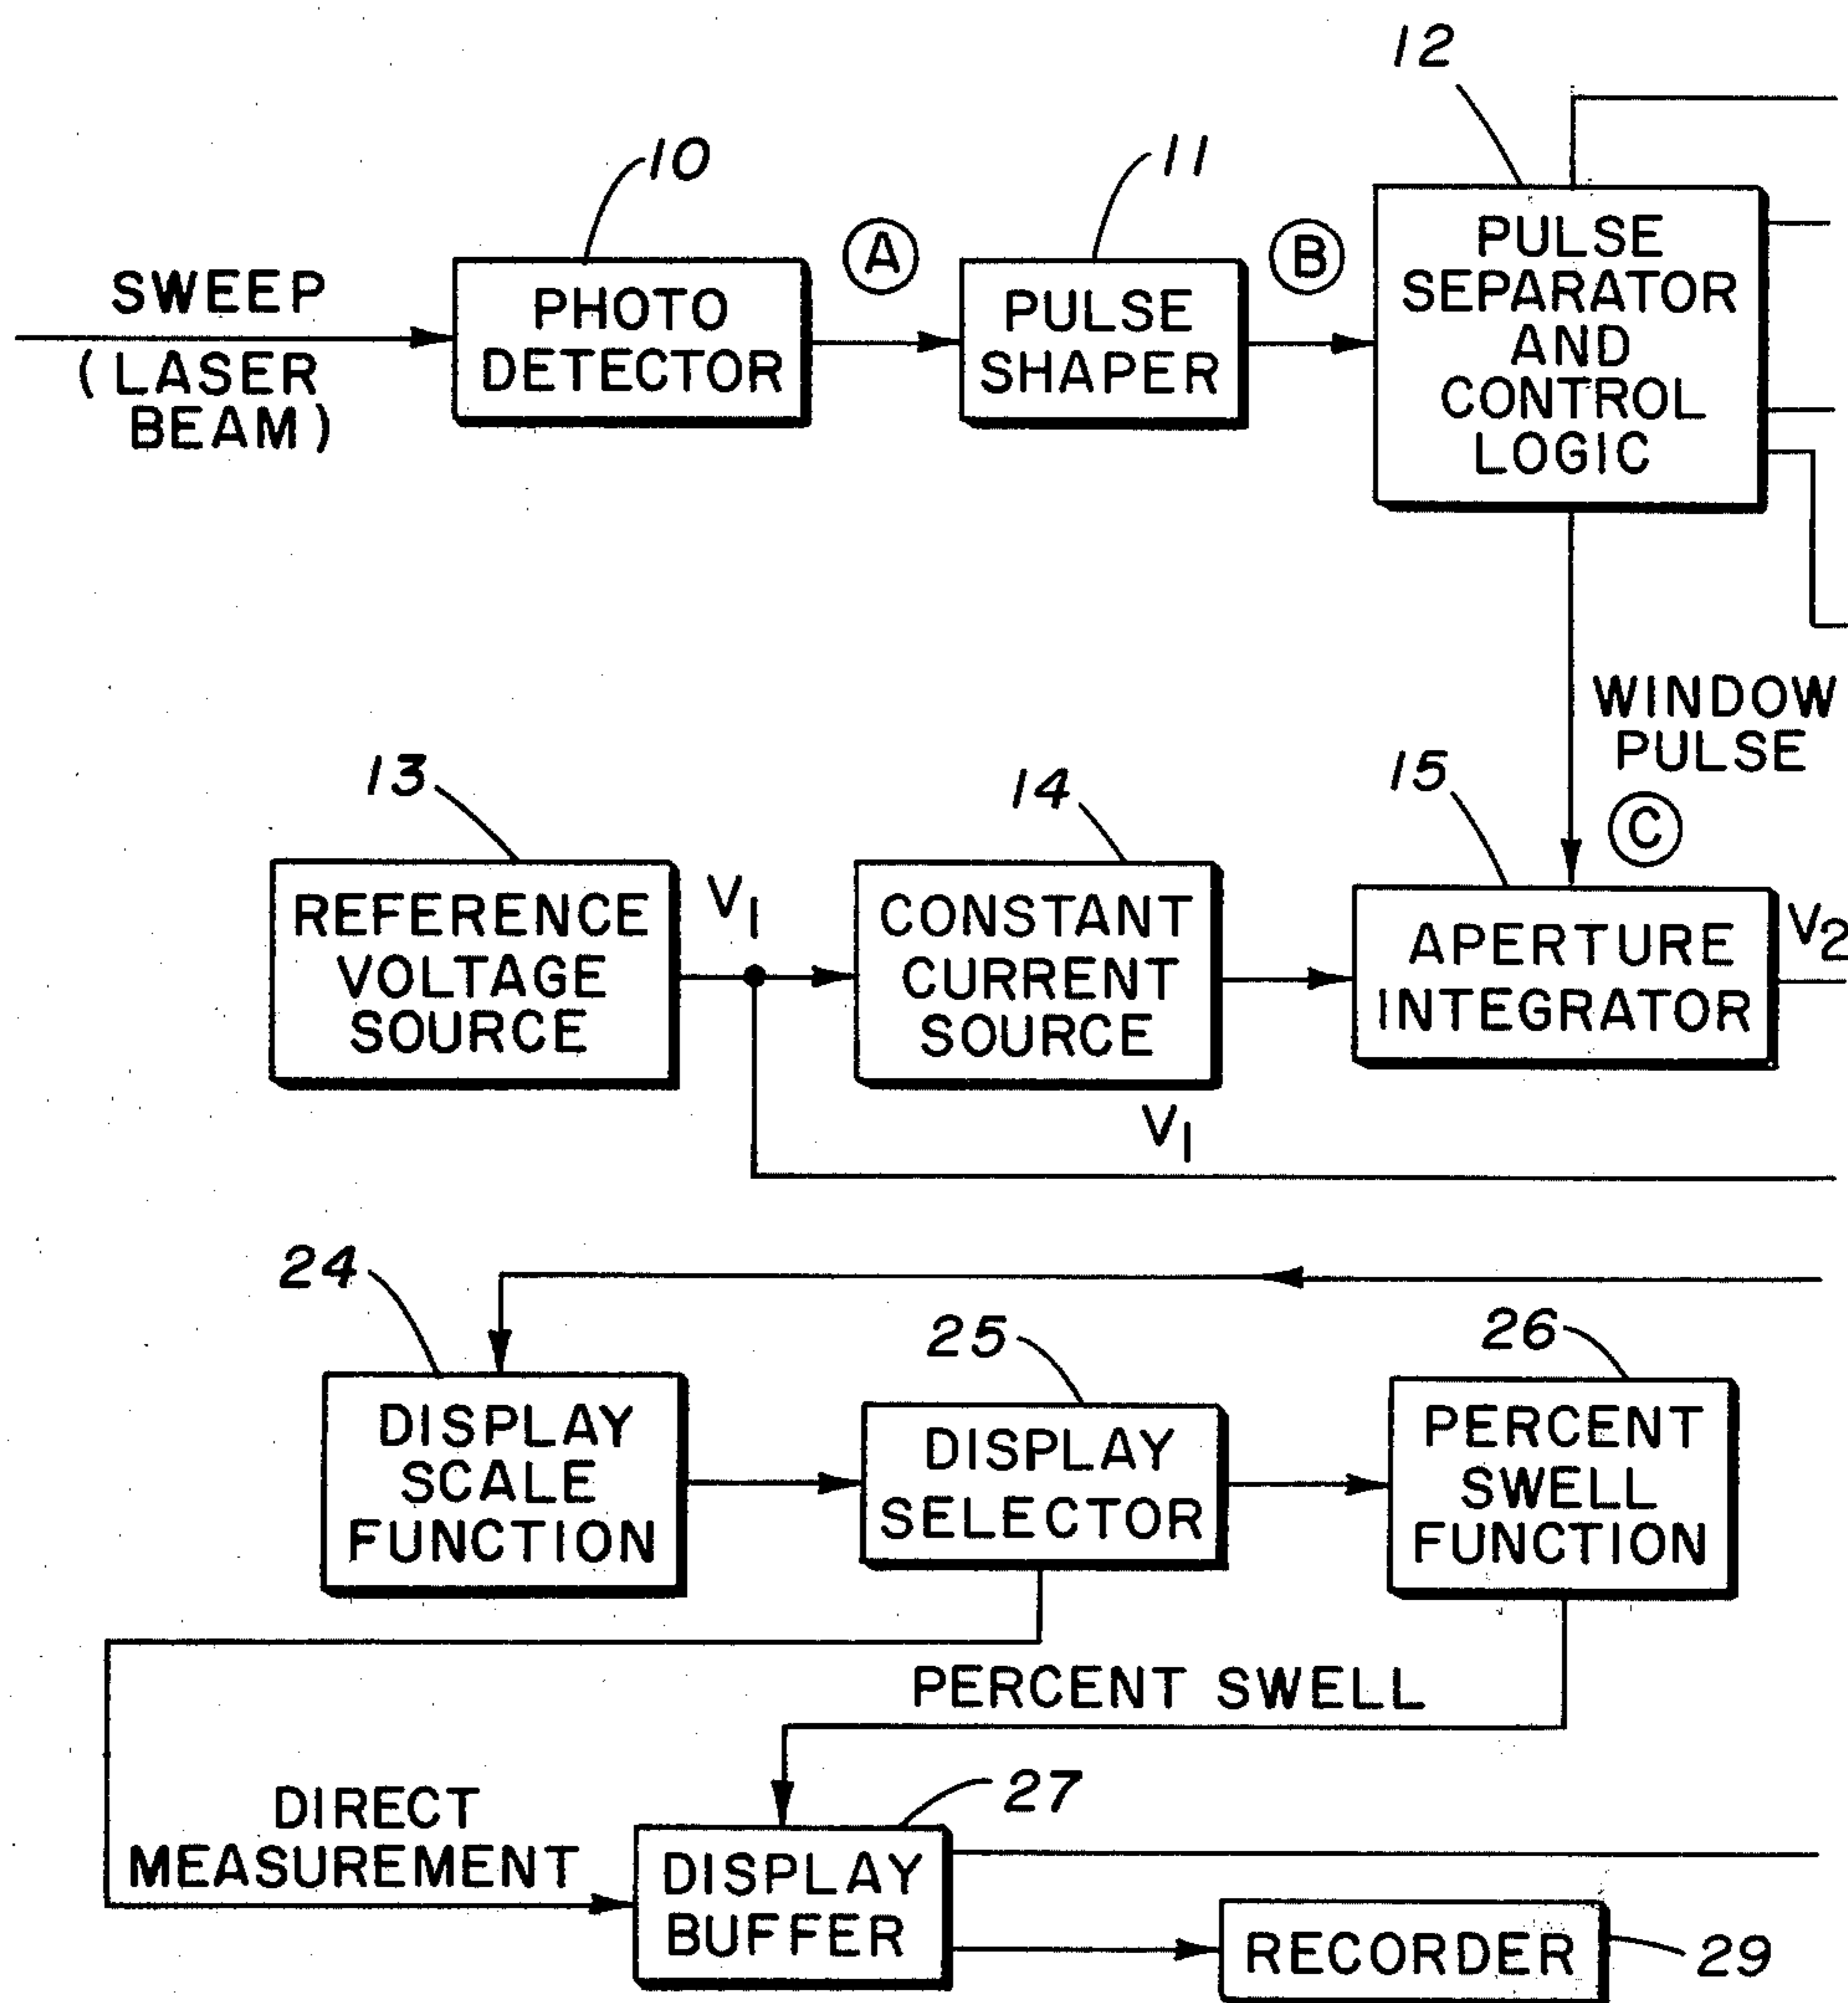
12

10

11

SWEEP (LASER BEAM)

PHOTO DETECTOR

A

PULSE SHAPER

B

PULSE SEPARATOR AND CONTROL LOGIC

WINDOW PULSE

13

14

15

C

REFERENCE VOLTAGE SOURCE

$V_1$

CONSTANT CURRENT SOURCE

APERTURE INTEGRATOR

$V_2$

$V_1$

24

25

26

DISPLAY SCALE FUNCTION

DISPLAY SELECTOR

PERCENT SWELL FUNCTION

PERCENT SWELL

27

DIRECT MEASUREMENT

DISPLAY BUFFER

RECORDER

29